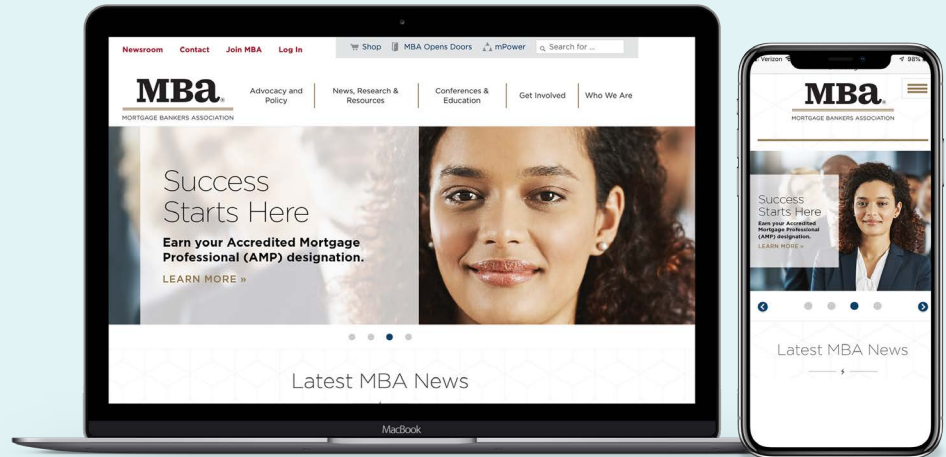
Newsroom Contact Join MBA Log In

Shop MBA Opens Doors mPower Search for ...

MBa.
MORTGAGE BANKERS ASSOCIATION

Advocacy and Policy | News, Research & Resources | Conferences & Education | Get Involved | Who We Are

Success Starts Here

Earn your Accredited Mortgage Professional (AMP) designation.

LEARN MORE »

Latest MBA News

MacBook

Verizon 88%

MBa.
MORTGAGE BANKERS ASSOCIATION

Success Starts Here

Earn your Accredited Mortgage Professional (AMP) designation.

LEARN MORE »

Latest MBA News

$